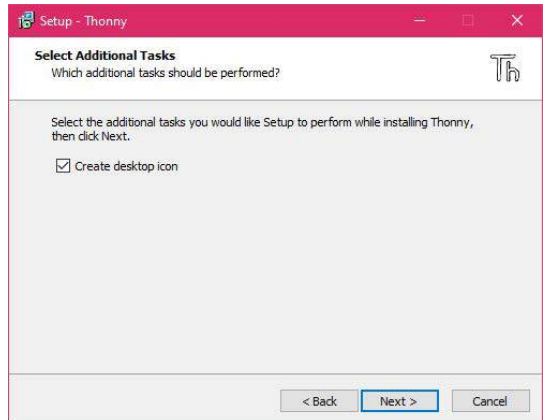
Setup - Thonny

Select Additional Tasks
Which additional tasks should be performed?

Th

Select the additional tasks you would like Setup to perform while installing Thonny, then click Next.

☑ Create desktop icon

< Back
Next >
Cancel